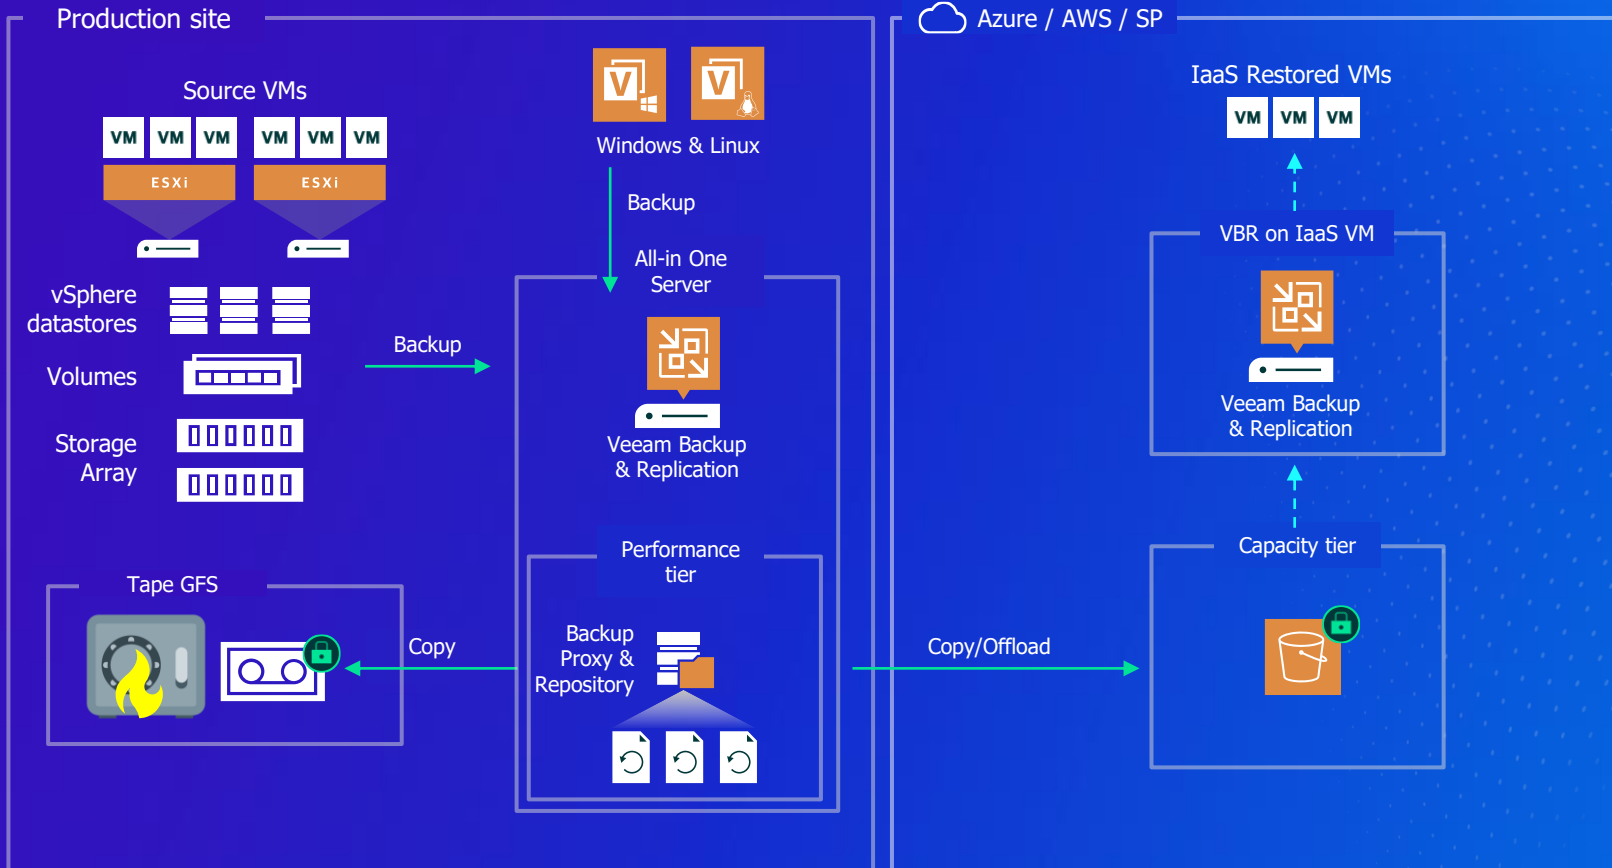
Production site

Source VMs

VM VM VM VM VM VM

ESXi ESXi

vSphere datastores

Volumes

Storage Array

Backup

Windows & Linux

Backup

All-in One Server

Veeam Backup & Replication

Performance tier

Backup Proxy & Repository

Tape GFS

Copy

Copy/Offload

Azure / AWS / SP

IaaS Restored VMs

VM VM VM

VBR on IaaS VM

Veeam Backup & Replication

Capacity tier